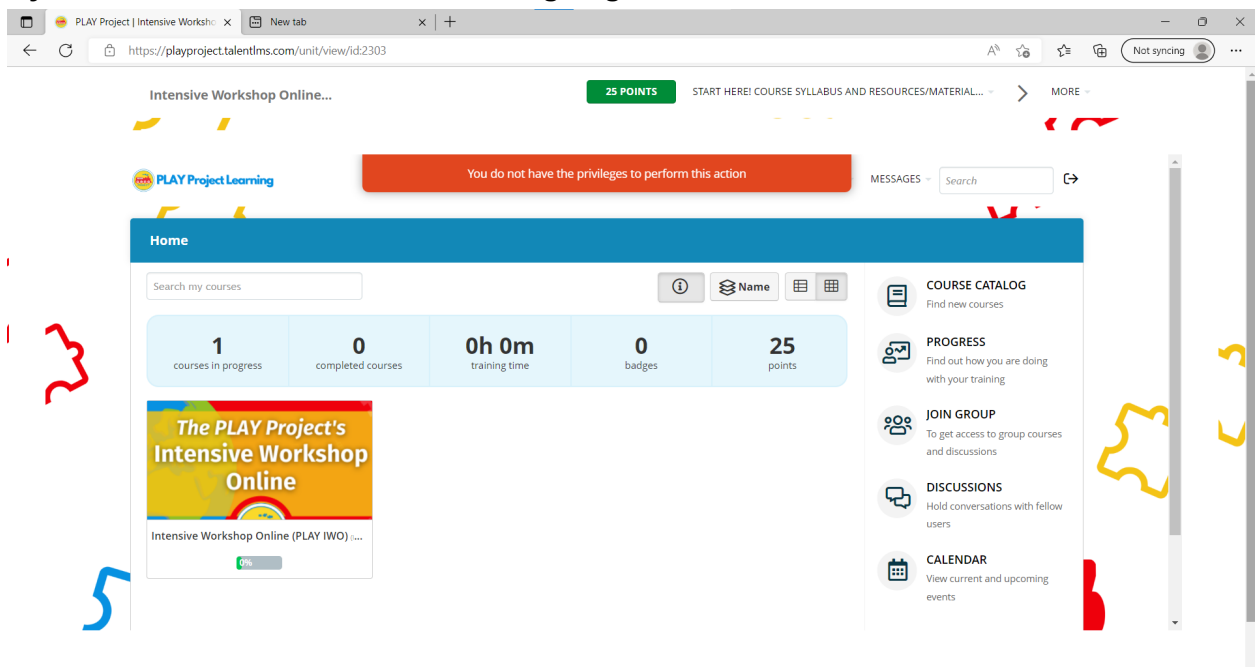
PLAY Project | Intensive Worksho
New tab
https://playproject.talentlms.com/unit/view/id:2303
Not syncing

Intensive Workshop Online...
25 POINTS
START HERE! COURSE SYLLABUS AND RESOURCES/MATERIAL...
MORE

PLAY Project Learning
You do not have the privileges to perform this action
MESSAGES
Search

Home

Search my courses
Name

| 1 | 0 | 0h 0m | 0 | 25 |
|---|---|---|---|---|
| courses in progress | completed courses | training time | badges | points |

The PLAY Project's Intensive Workshop Online
Intensive Workshop Online (PLAY IWO) ...
0%

COURSE CATALOG
Find new courses

PROGRESS
Find out how you are doing with your training

JOIN GROUP
To get access to group courses and discussions

DISCUSSIONS
Hold conversations with fellow users

CALENDAR
View current and upcoming events